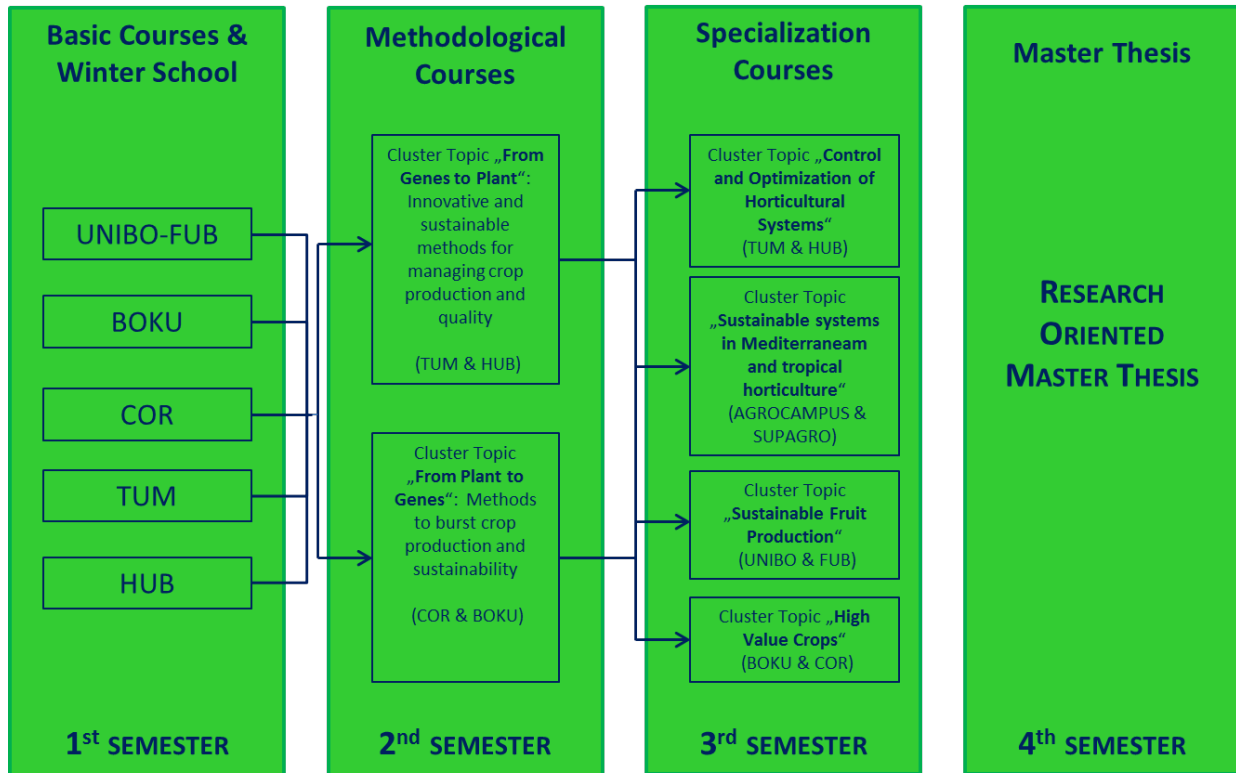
Basic Courses & Winter School

UNIBO-FUB

BOKU

COR

TUM

HUB

1st SEMESTER

Methodological Courses

Cluster Topic „From Genes to Plant“: Innovative and sustainable methods for managing crop production and quality

(TUM & HUB)

Cluster Topic „From Plant to Genes“: Methods to burst crop production and sustainability

(COR & BOKU)

2nd SEMESTER

Specialization Courses

Cluster Topic „Control and Optimization of Horticultural Systems“ (TUM & HUB)

Cluster Topic „Sustainable systems in Mediterraneam and tropical horticulture“ (AGROCAMPUS & SUPAGRO)

Cluster Topic „Sustainable Fruit Production“ (UNIBO & FUB)

Cluster Topic „High Value Crops“ (BOKU & COR)

3rd SEMESTER

Master Thesis

RESEARCH ORIENTED MASTER THESIS

4th SEMESTER